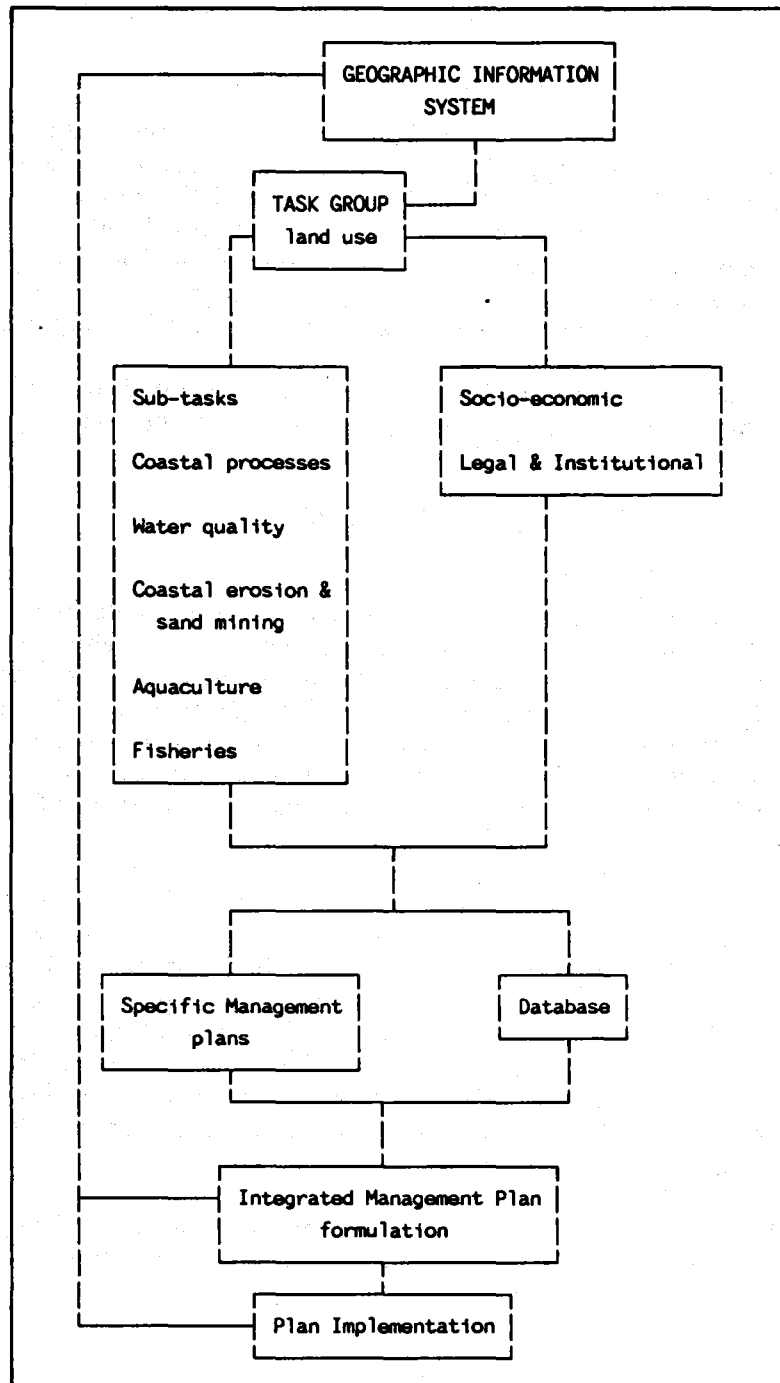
GEOGRAPHIC INFORMATION SYSTEM

TASK GROUP
land use

Sub-tasks

Coastal processes

Water quality

Coastal erosion & sand mining

Aquaculture

Fisheries

Socio-economic

Legal & Institutional

Specific Management plans

Database

Integrated Management Plan formulation

Plan Implementation